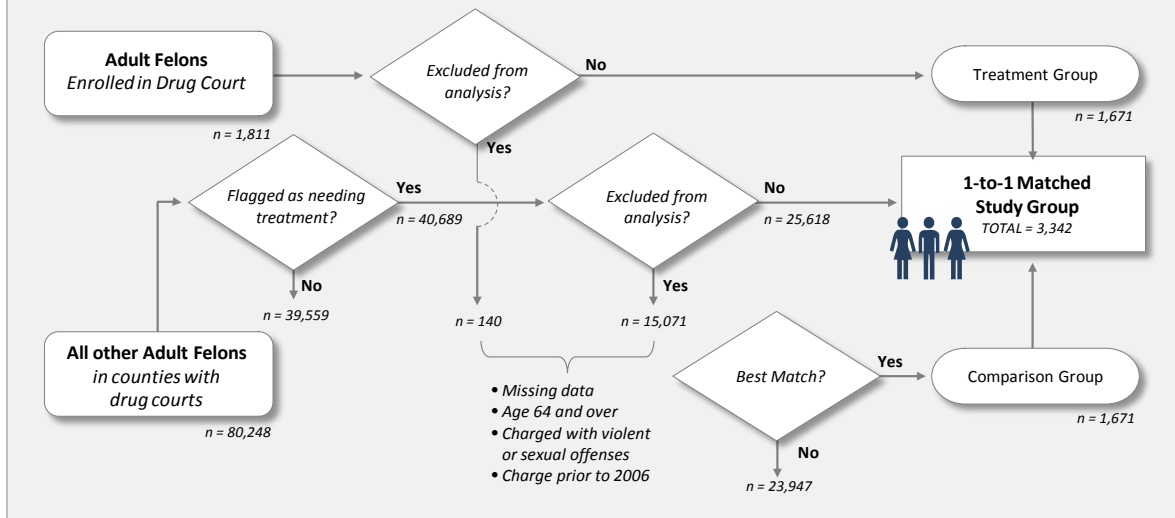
**Adult Felons**
*Enrolled in Drug Court*

*n = 1,811*

*Excluded from analysis?*

**No**

Treatment Group

*n = 1,671*

**Yes**

*Flagged as needing treatment?*

**Yes**

*n = 40,689*

*Excluded from analysis?*

**No**

*n = 25,618*

**1-to-1 Matched Study Group**
*TOTAL = 3,342*

**No**

*n = 39,559*

**Yes**

*n = 140*

*n = 15,071*

**All other Adult Felons**
*in counties with drug courts*

*n = 80,248*

- *Missing data*
- *Age 64 and over*
- *Charged with violent or sexual offenses*
- *Charge prior to 2006*

*Best Match?*

**Yes**

Comparison Group

*n = 1,671*

**No**

*n = 23,947*